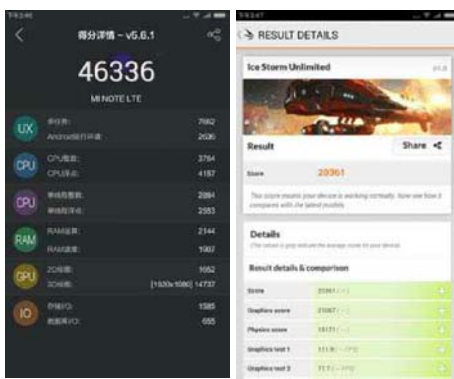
得分详情 - v5.6.1

46336

MI NOTE LTE

UX
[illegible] 7682
Android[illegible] 2636

CPU
CPU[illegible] 3764
CPU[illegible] 4187

CPU
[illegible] 2084
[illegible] 2353

RAM
RAM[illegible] 2144
RAM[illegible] 1067

GPU
2D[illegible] 1652
3D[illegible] [1920x1080] 14737

IO
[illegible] 1585
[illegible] 655

RESULT DETAILS

Ice Storm Unlimited

Result

Share

Score 20361

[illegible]

Details

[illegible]

Result details & comparison

Score 20361 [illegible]

Graphics score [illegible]

Physics score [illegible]

Graphics test 1 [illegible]

Graphics test 2 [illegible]